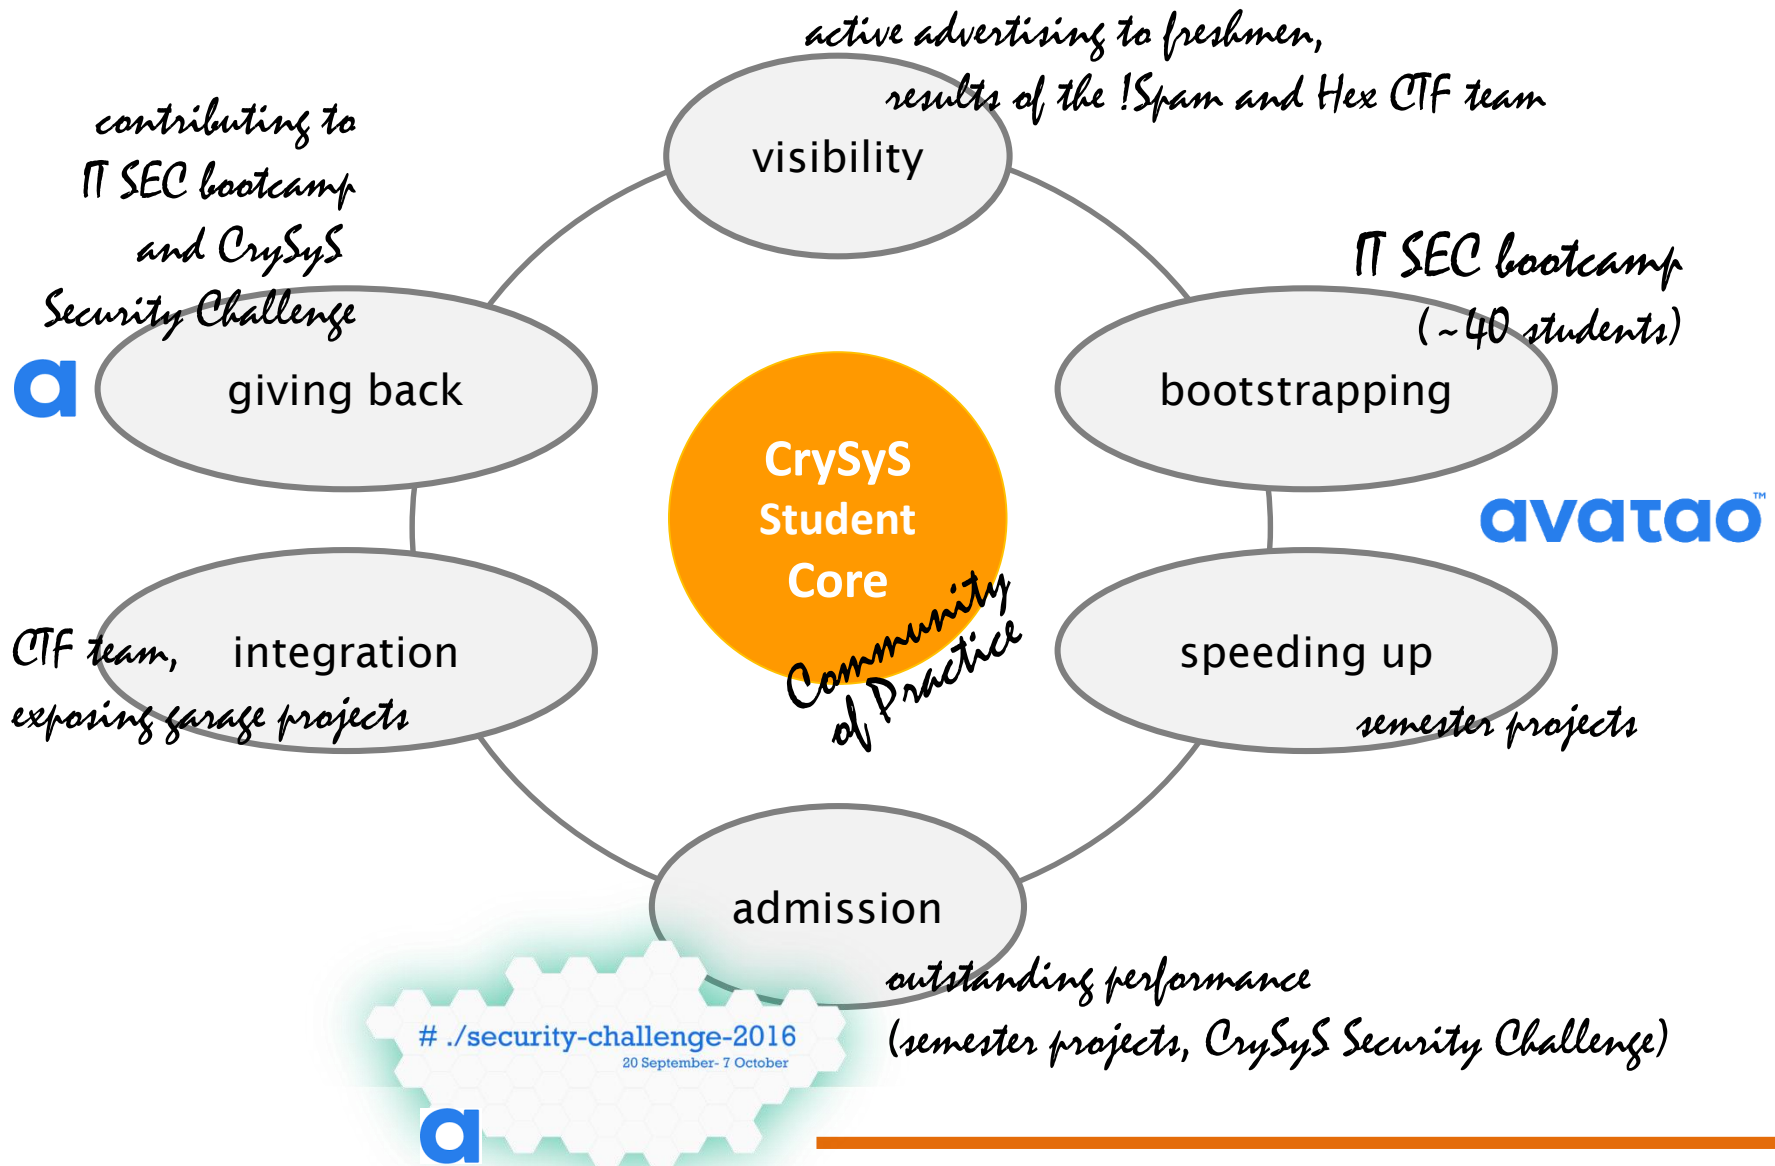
active advertising to freshmen,
results of the !Spam and Hex CTF team

visibility

contributing to
IT SEC bootcamp
and CrySyS
Security Challenge

a

giving back

IT SEC bootcamp
(~40 students)

bootstrapping

CrySyS
Student
Core

Community
of Practice

avatao™

CTF team,
exposing garage projects

integration

speeding up

semester projects

admission

outstanding performance
(semester projects, CrySyS Security Challenge)

# ./security-challenge-2016
20 September- 7 October

a